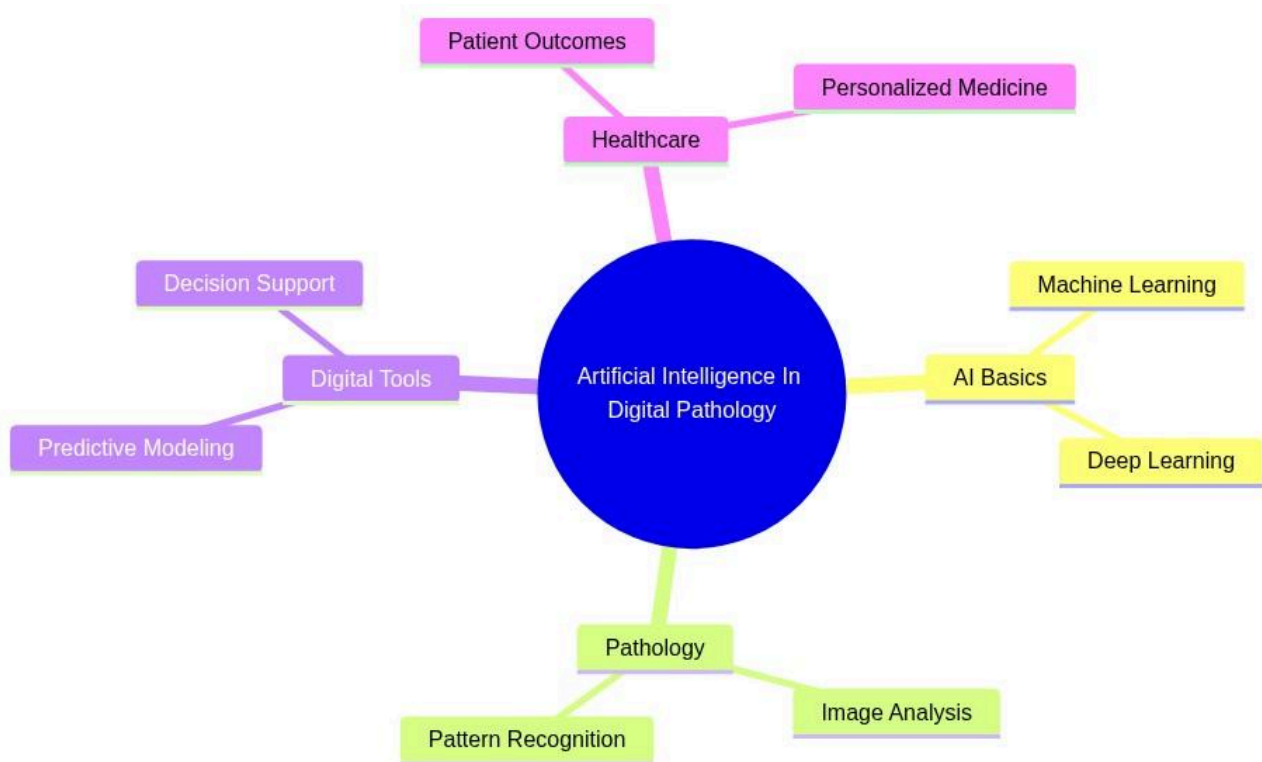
Patient Outcomes

Personalized Medicine

Healthcare

Decision Support

Digital Tools

Predictive Modeling

Artificial Intelligence In Digital Pathology

Machine Learning

AI Basics

Deep Learning

Pathology

Image Analysis

Pattern Recognition